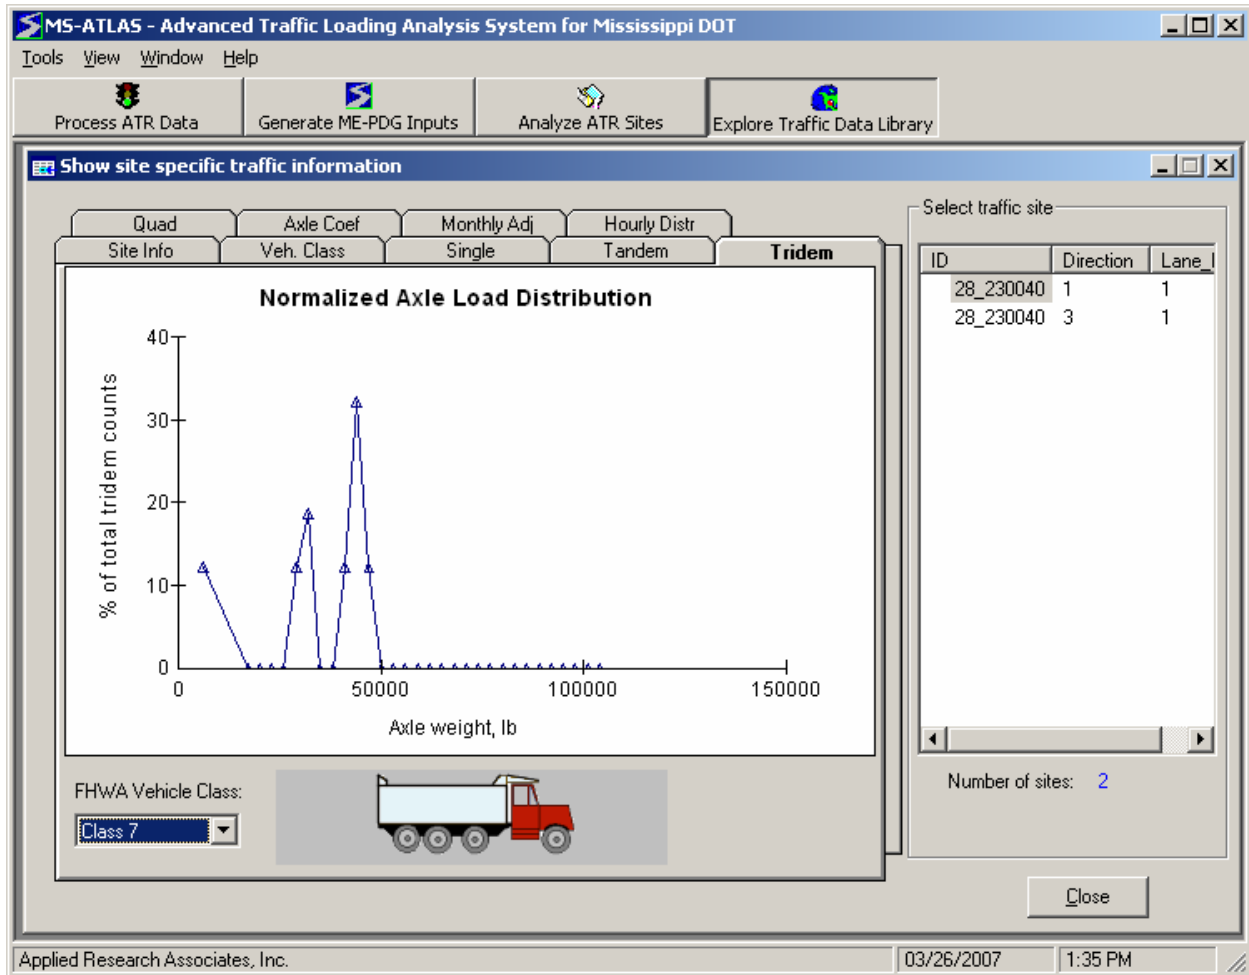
MS-ATLAS - Advanced Traffic Loading Analysis System for Mississippi DOT

Tools View Window Help

Process ATR Data
Generate ME-PDG Inputs
Analyze ATR Sites
Explore Traffic Data Library

Show site specific traffic information

Quad
Axle Coef
Monthly Adj
Hourly Distr
Site Info
Veh. Class
Single
Tandem
Tridem

Normalized Axle Load Distribution

% of total tridem counts

40
30
20
10
0

0
50000
100000
150000

Axle weight, lb

FHWA Vehicle Class:
Class 7

Select traffic site

| ID | Direction | Lane_I |
|---|---|---|
| 28_230040 | 1 | 1 |
| 28_230040 | 3 | 1 |

Number of sites: 2

Close

Applied Research Associates, Inc.
03/26/2007
1:35 PM